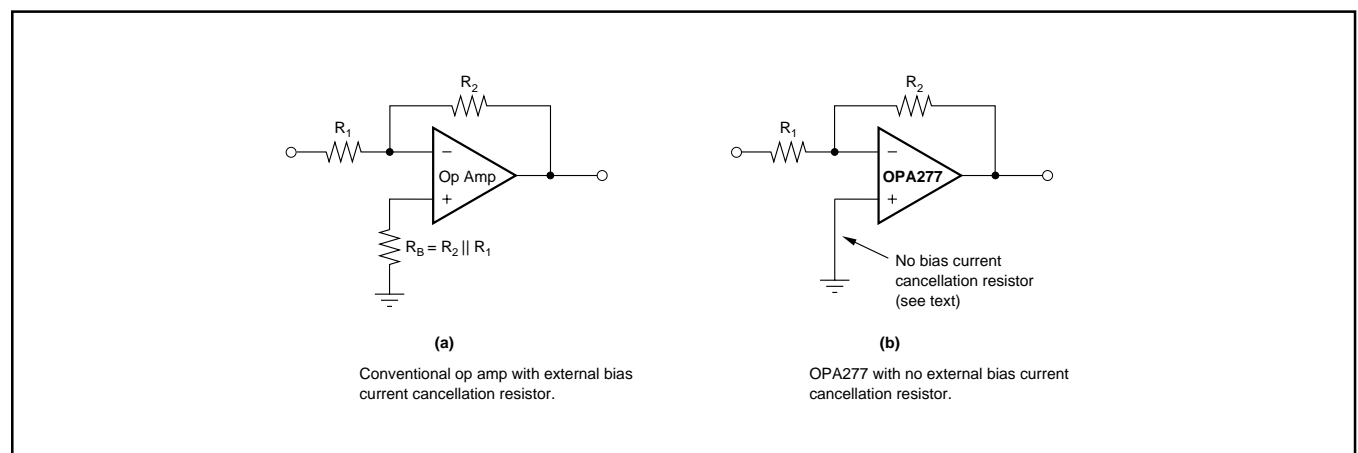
$R_2$

$R_1$

–

Op Amp

+

$R_B = R_2 \| R_1$

(a)

Conventional op amp with external bias current cancellation resistor.

$R_2$

$R_1$

–

OPA277

+

No bias current cancellation resistor (see text)

(b)

OPA277 with no external bias current cancellation resistor.